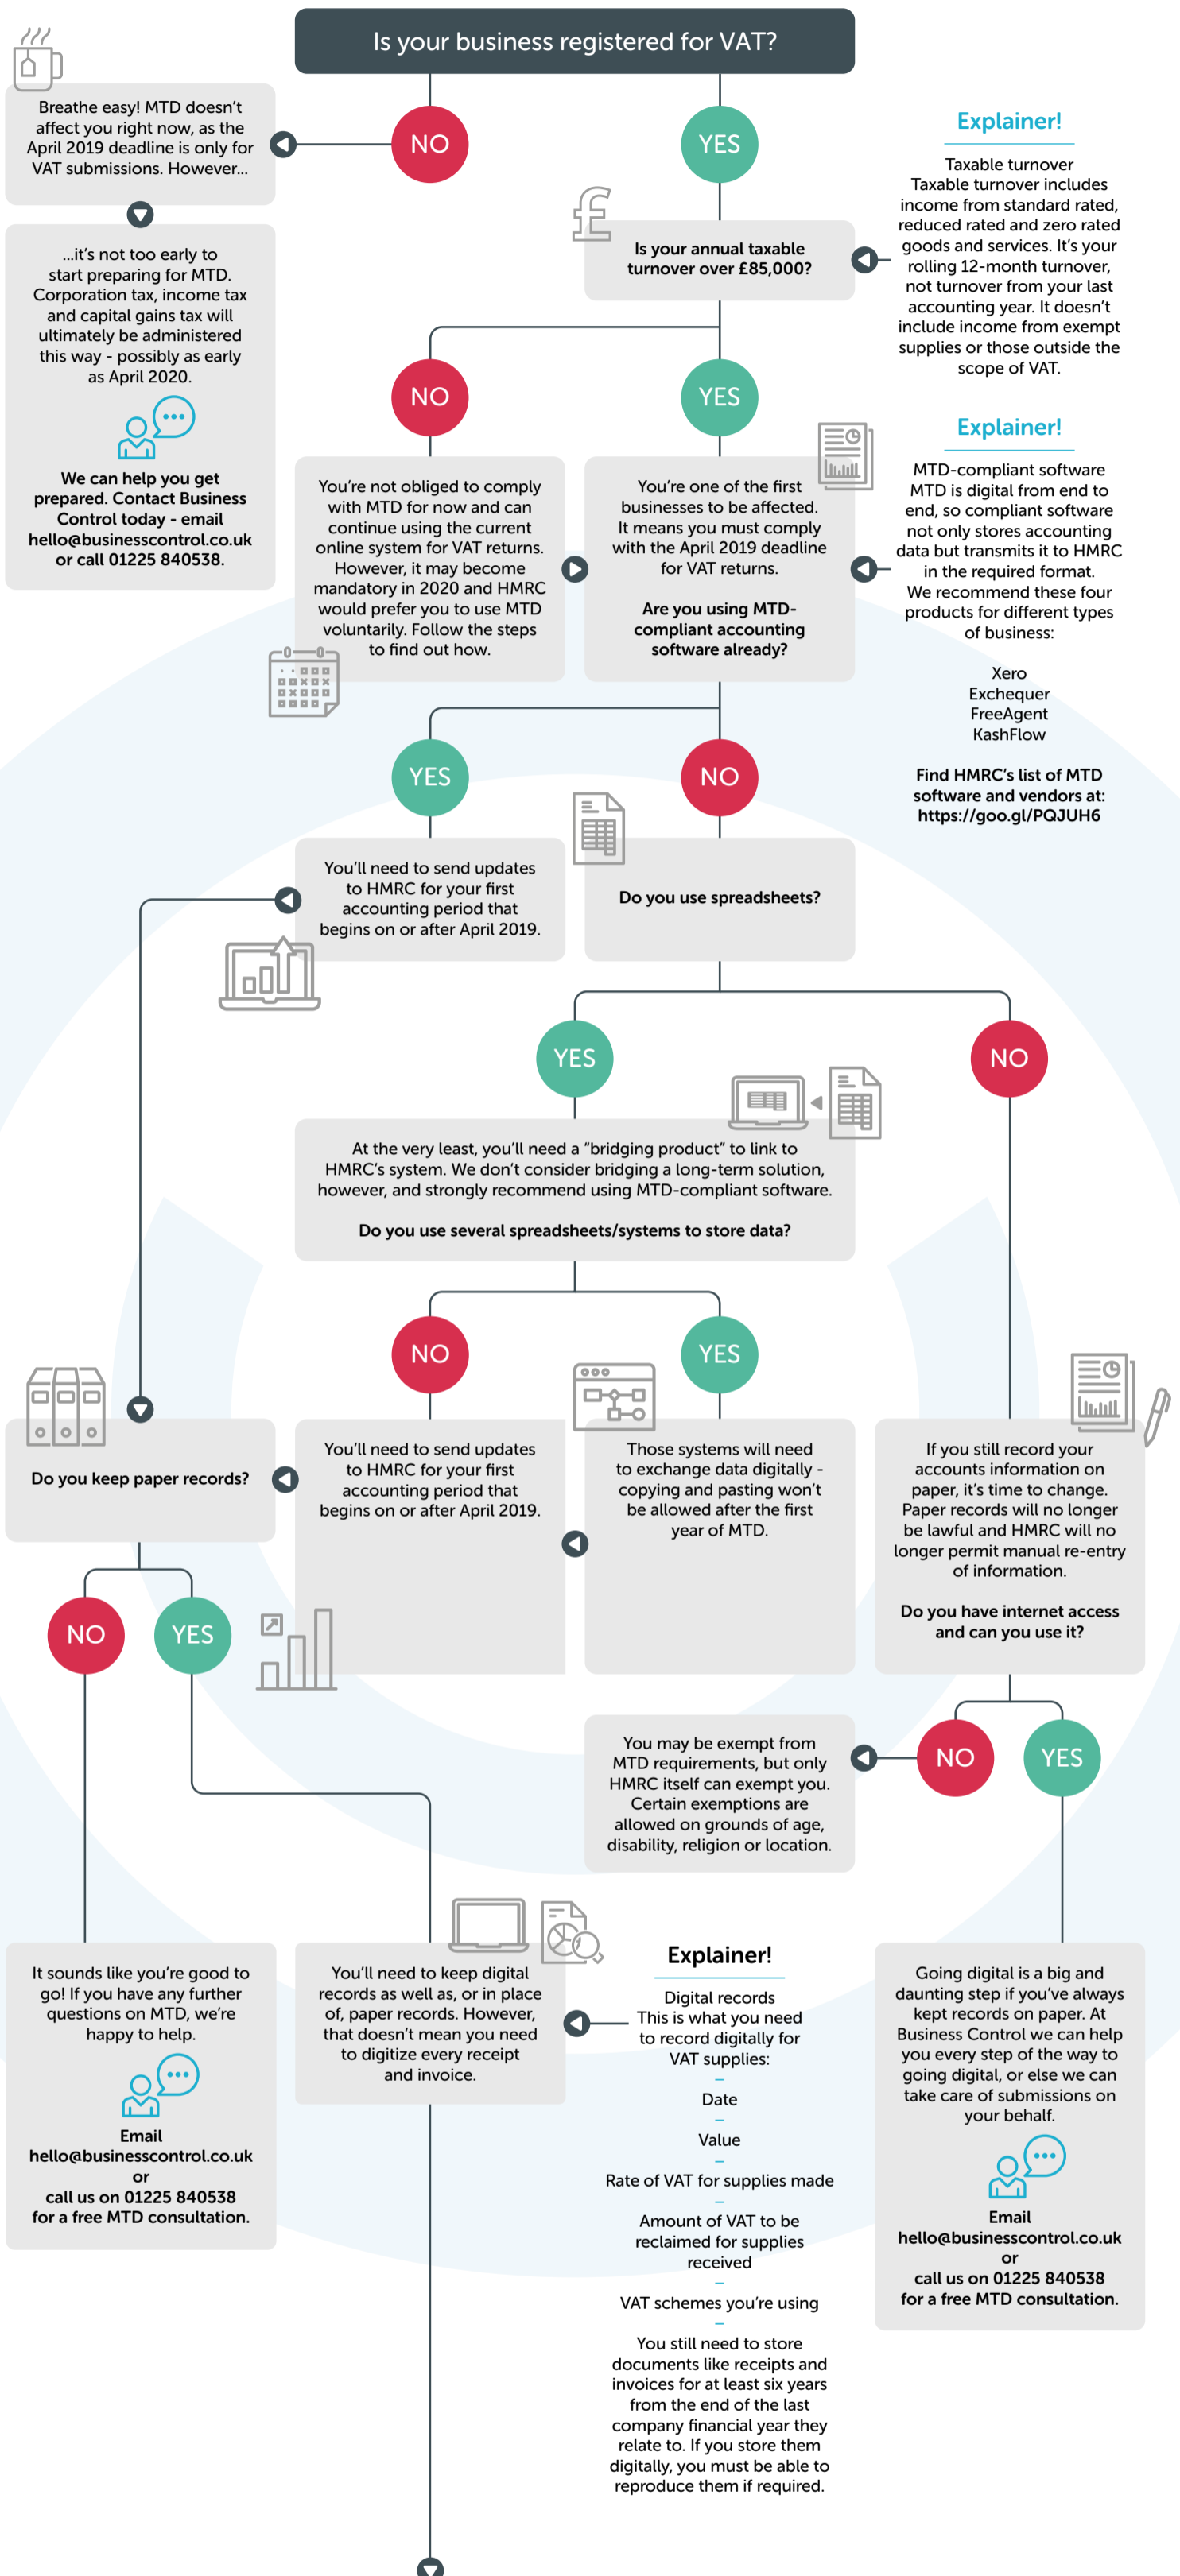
Is your business registered for VAT?

NO

Breathe easy! MTD doesn't affect you right now, as the April 2019 deadline is only for VAT submissions. However...

...it's not too early to start preparing for MTD. Corporation tax, income tax and capital gains tax will ultimately be administered this way - possibly as early as April 2020.

We can help you get prepared. Contact Business Control today - email hello@businesscontrol.co.uk or call 01225 840538.

YES

Is your annual taxable turnover over £85,000?

Explainer!

Taxable turnover
Taxable turnover includes income from standard rated, reduced rated and zero rated goods and services. It's your rolling 12-month turnover, not turnover from your last accounting year. It doesn't include income from exempt supplies or those outside the scope of VAT.

NO

You're not obliged to comply with MTD for now and can continue using the current online system for VAT returns. However, it may become mandatory in 2020 and HMRC would prefer you to use MTD voluntarily. Follow the steps to find out how.

YES

You're one of the first businesses to be affected. It means you must comply with the April 2019 deadline for VAT returns.

Are you using MTD-compliant accounting software already?

Explainer!

MTD-compliant software
MTD is digital from end to end, so compliant software not only stores accounting data but transmits it to HMRC in the required format.
We recommend these four products for different types of business:

Xero
Exchequer
FreeAgent
KashFlow

Find HMRC's list of MTD software and vendors at: https://goo.gl/PQJUH6

YES

You'll need to send updates to HMRC for your first accounting period that begins on or after April 2019.

NO

Do you use spreadsheets?

YES

NO

At the very least, you'll need a "bridging product" to link to HMRC's system. We don't consider bridging a long-term solution, however, and strongly recommend using MTD-compliant software.

Do you use several spreadsheets/systems to store data?

NO

YES

Do you keep paper records?

You'll need to send updates to HMRC for your first accounting period that begins on or after April 2019.

Those systems will need to exchange data digitally - copying and pasting won't be allowed after the first year of MTD.

If you still record your accounts information on paper, it's time to change. Paper records will no longer be lawful and HMRC will no longer permit manual re-entry of information.

Do you have internet access and can you use it?

NO

YES

You may be exempt from MTD requirements, but only HMRC itself can exempt you. Certain exemptions are allowed on grounds of age, disability, religion or location.

NO

YES

It sounds like you're good to go! If you have any further questions on MTD, we're happy to help.

Email
hello@businesscontrol.co.uk
or
call us on 01225 840538
for a free MTD consultation.

You'll need to keep digital records as well as, or in place of, paper records. However, that doesn't mean you need to digitize every receipt and invoice.

Explainer!

Digital records
This is what you need to record digitally for VAT supplies:

Date
–
Value
–
Rate of VAT for supplies made
–
Amount of VAT to be reclaimed for supplies received
–
VAT schemes you're using
–
You still need to store documents like receipts and invoices for at least six years from the end of the last company financial year they relate to. If you store them digitally, you must be able to reproduce them if required.

Going digital is a big and daunting step if you've always kept records on paper. At Business Control we can help you every step of the way to going digital, or else we can take care of submissions on your behalf.

Email
hello@businesscontrol.co.uk
or
call us on 01225 840538
for a free MTD consultation.